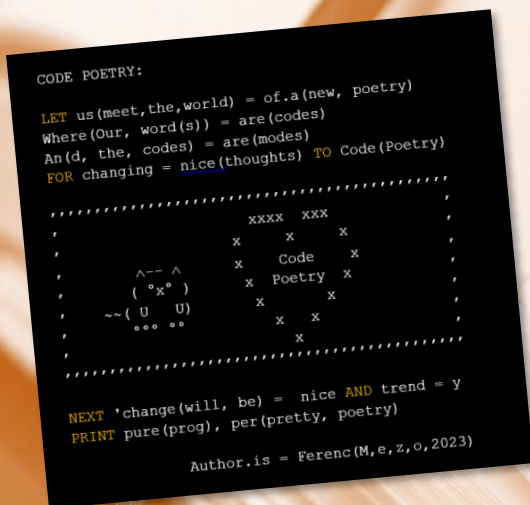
CODE POETRY:

LET us(meet,the,world) = of.a(new, poetry)
Where(Our, word(s)) = are(codes)
An(d, the, codes) = are(modes)
FOR changing = nice(thoughts) TO Code(Poetry)

,,,,,,,,,,,,,,,,,,,,,,,,,,,,,,,,,,,,,,,,,
,                     xxxx  xxx              ,
,                   x      x      x          ,
,                  x     Code     x          ,
,        ^-- ^      x   Poetry  x            ,
,       ( °x° )       x       x              ,
,    ~~( U   U)          x   x               ,
,        °°° °°            x                 ,
,,,,,,,,,,,,,,,,,,,,,,,,,,,,,,,,,,,,,,,,,

NEXT 'change(will, be) =  nice AND trend = y
PRINT pure(prog), per(pretty, poetry)

Author.is = Ferenc(M,e,z,o,2023)